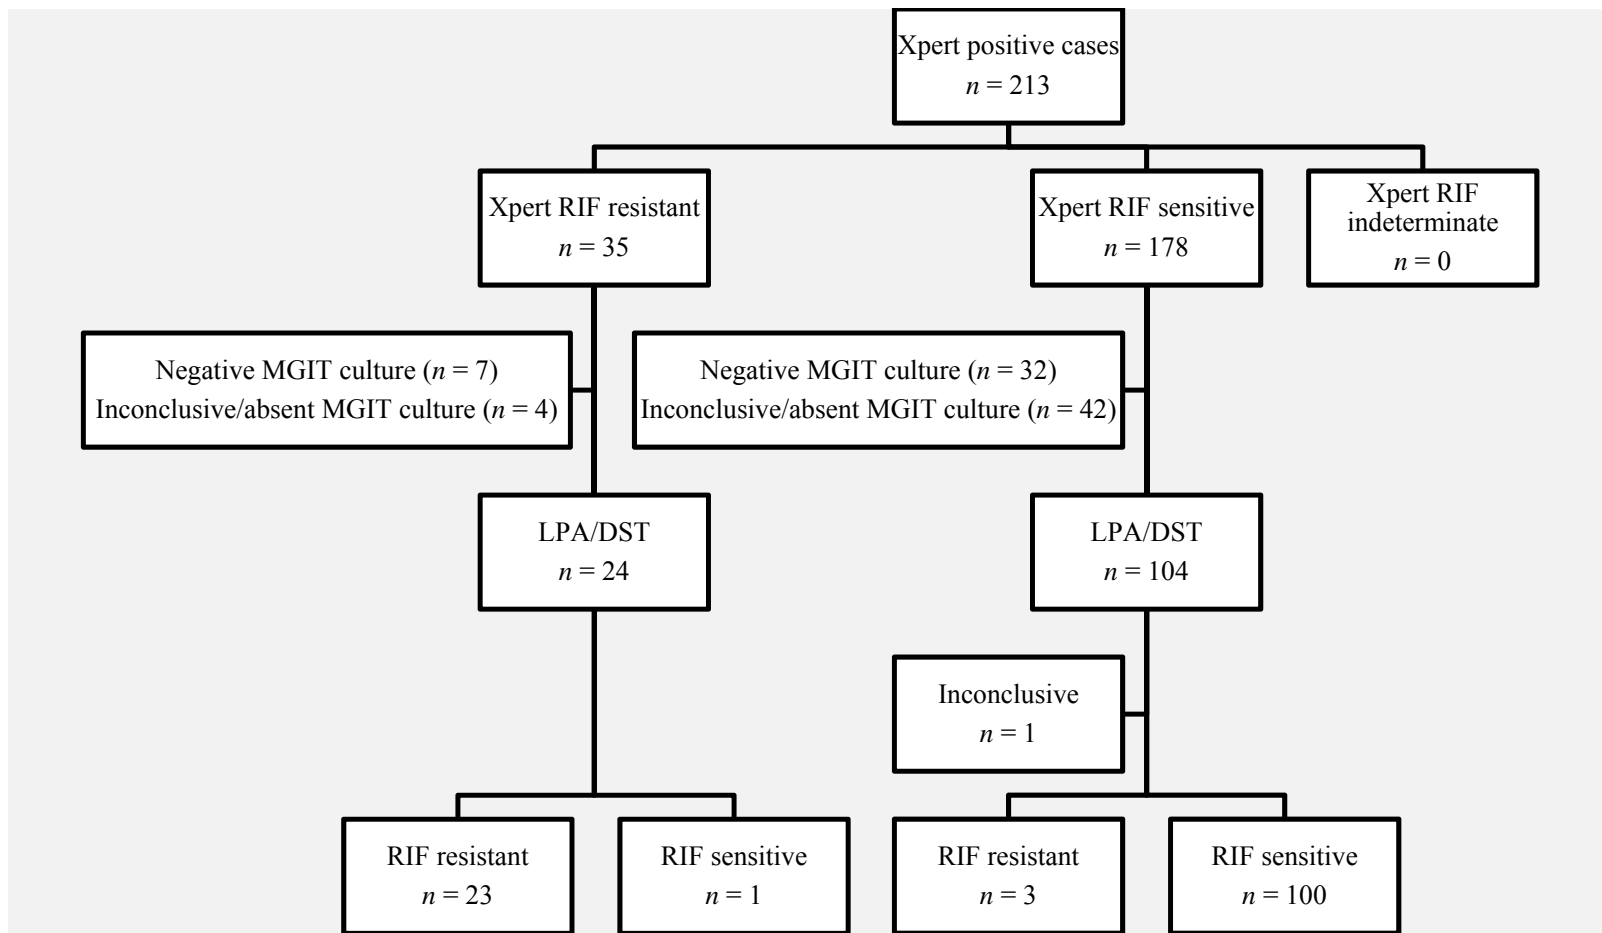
Xpert positive cases
$n = 213$

Xpert RIF resistant
$n = 35$

Xpert RIF sensitive
$n = 178$

Xpert RIF indeterminate
$n = 0$

Negative MGIT culture ($n = 7$)
Inconclusive/absent MGIT culture ($n = 4$)

Negative MGIT culture ($n = 32$)
Inconclusive/absent MGIT culture ($n = 42$)

LPA/DST
$n = 24$

LPA/DST
$n = 104$

Inconclusive
$n = 1$

RIF resistant
$n = 23$

RIF sensitive
$n = 1$

RIF resistant
$n = 3$

RIF sensitive
$n = 100$